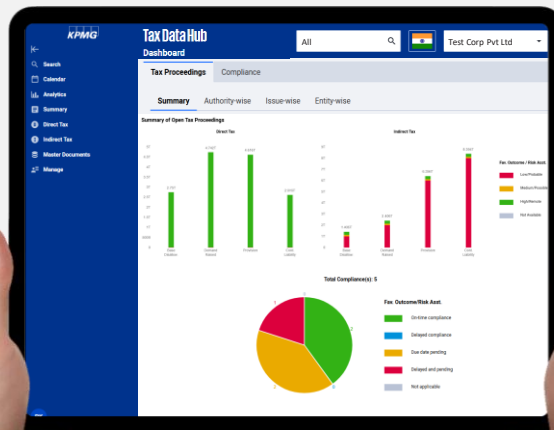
KPMG

Search
Calendar
Analytics
Summary
Direct Tax
Indirect Tax
Master Documents
Manage

Tax Data Hub
Dashboard

All

Test Corp Pvt Ltd

Tax Proceedings
Compliance

Summary
Authority-wise
Issue-wise
Entity-wise

Summary of Open Tax Proceedings

Direct Tax

Indirect Tax

Fav. Outcome / Risk Asst.
Low/Probable
Medium Possible
High/Remote
Not Available

Total Compliance(s): 5

Fav. Outcome/Risk Asst.
On-time compliance
Delayed compliance
Due date pending
Delayed and pending
Not applicable